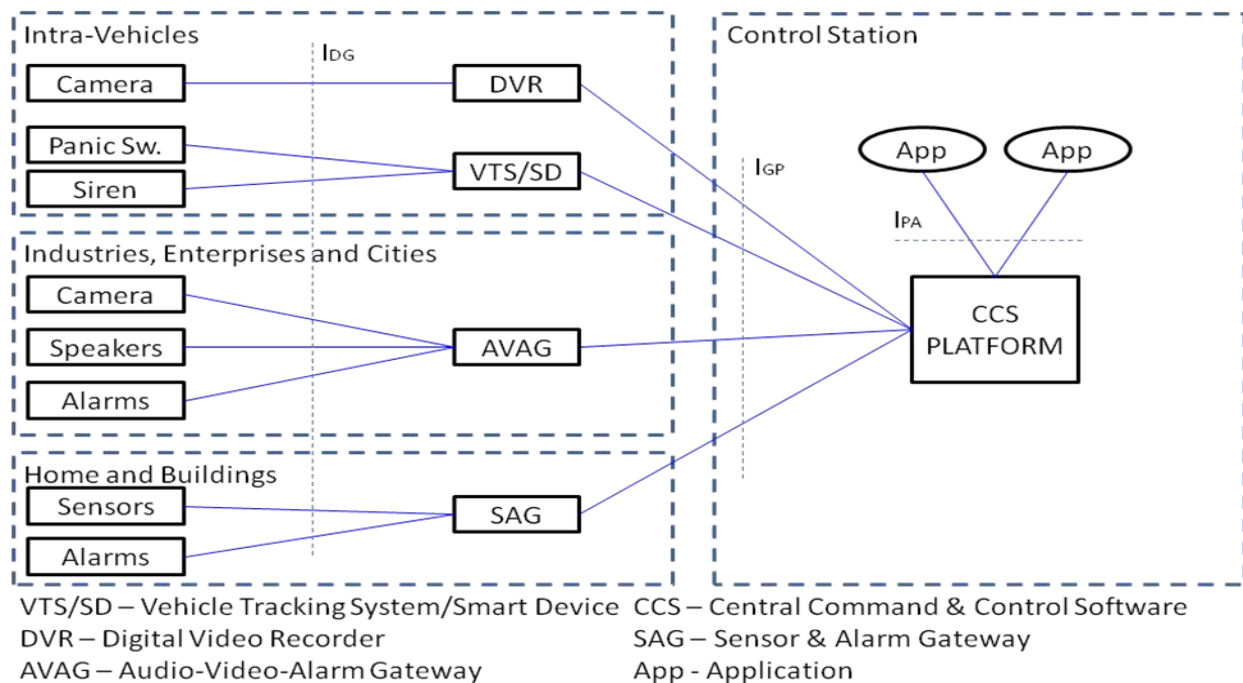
Intra-Vehicles

$I_{DG}$

Camera

DVR

Panic Sw.

VTS/SD

Siren

Industries, Enterprises and Cities

Camera

Speakers

AVAG

Alarms

Home and Buildings

Sensors

SAG

Alarms

Control Station

App

App

$I_{GP}$

$I_{PA}$

CCS PLATFORM

VTS/SD – Vehicle Tracking System/Smart Device
DVR – Digital Video Recorder
AVAG – Audio-Video-Alarm Gateway

CCS – Central Command & Control Software
SAG – Sensor & Alarm Gateway
App - Application